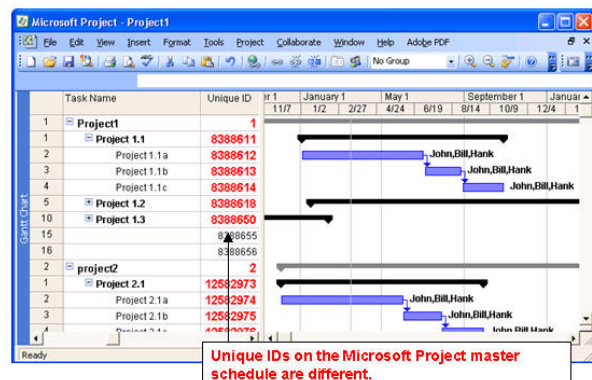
Microsoft Project - Project1

File Edit View Insert Format Tools Project Collaborate Window Help Adobe PDF

No Group

Gantt Chart

| | Task Name | Unique ID |
|---|---|---|
| 1 | Project1 | 1 |
| 1 | Project 1.1 | 8388611 |
| 2 | Project 1.1a | 8388612 |
| 3 | Project 1.1b | 8388613 |
| 4 | Project 1.1c | 8388614 |
| 5 | Project 1.2 | 8388618 |
| 10 | Project 1.3 | 8388650 |
| 15 | | 8388655 |
| 16 | | 8388656 |
| 2 | project2 | 2 |
| 1 | Project 2.1 | 12582973 |
| 2 | Project 2.1a | 12582974 |
| 3 | Project 2.1b | 12582975 |
| 4 | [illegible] | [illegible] |

r 1 January 1 May 1 September 1 Januar
11/7 1/2 2/27 4/24 6/19 8/14 10/9 12/4 1

John,Bill,Hank
John,Bill,Hank
John,Bill,Hank
John,Bill,Hank
John,Bill,Hank
John,Bill,Hank

Ready

Unique IDs on the Microsoft Project master schedule are different.